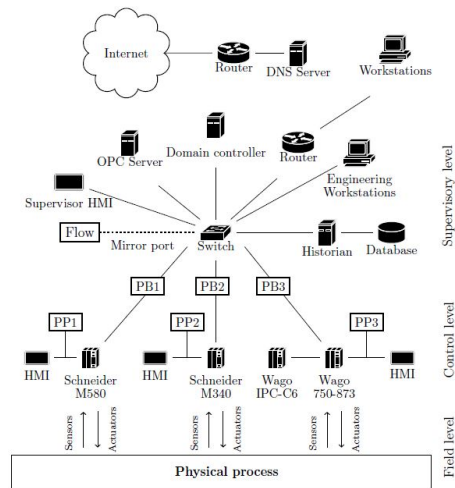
Internet

Router

DNS Server

Workstations

OPC Server

Domain controller

Router

Engineering Workstations

Supervisor HMI

Flow

Mirror port

Switch

Historian

Database

Supervisory level

PB1

PB2

PB3

PP1

PP2

PP3

HMI

Schneider M580

HMI

Schneider M340

Wago IPC-C6

Wago 750-873

HMI

Control level

Sensors

Actuators

Sensors

Actuators

Sensors

Actuators

Field level

Physical process